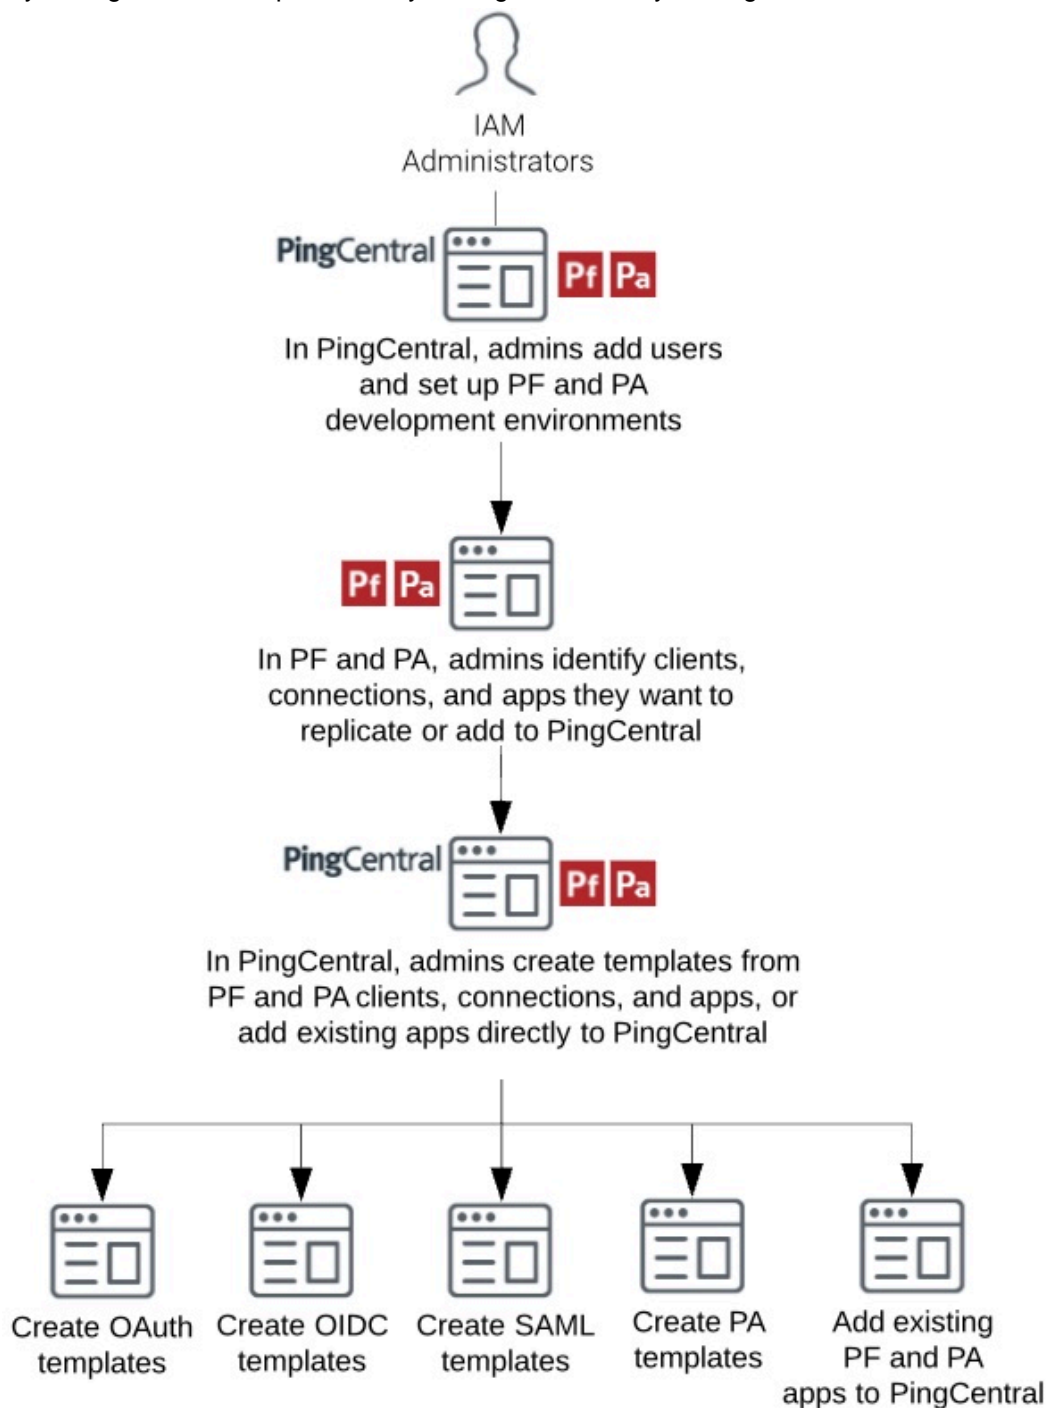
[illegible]

IAM Administrators

PingCentral

Pf Pa

In PingCentral, admins add users and set up PF and PA development environments

Pf Pa

In PF and PA, admins identify clients, connections, and apps they want to replicate or add to PingCentral

PingCentral

Pf Pa

In PingCentral, admins create templates from PF and PA clients, connections, and apps, or add existing apps directly to PingCentral

Create OAuth templates

Create OIDC templates

Create SAML templates

Create PA templates

Add existing PF and PA apps to PingCentral